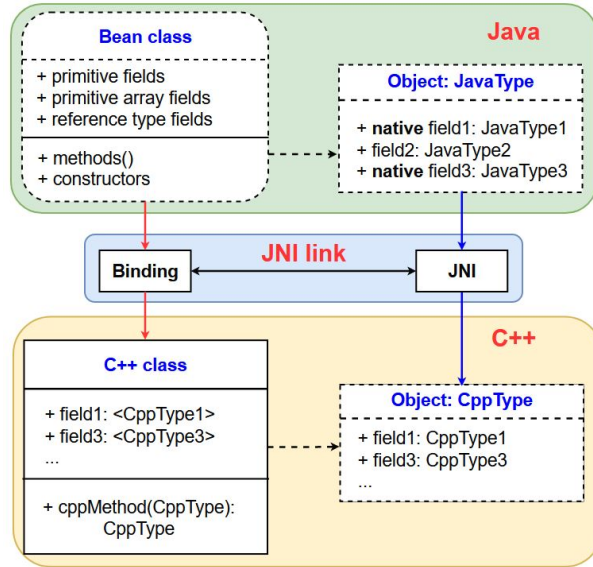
Java

Bean class

+ primitive fields
+ primitive array fields
+ reference type fields

+ methods()
+ constructors

Object: JavaType

+ native field1: JavaType1
+ field2: JavaType2
+ native field3: JavaType3

JNI link

Binding

JNI

C++

C++ class

+ field1: <CppType1>
+ field3: <CppType3>
...

+ cppMethod(CppType): CppType

Object: CppType

+ field1: CppType1
+ field3: CppType3
...